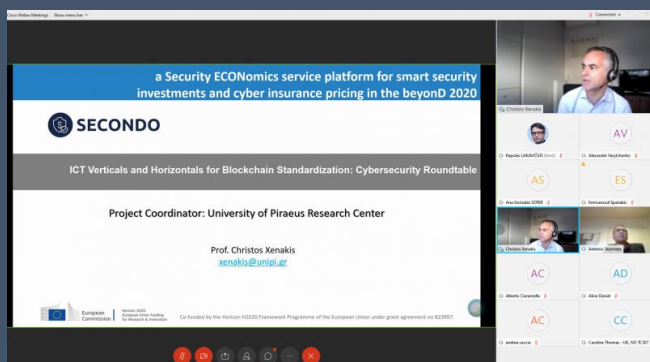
Cisco Webex Meetings Show menu bar

Connected

a Security ECONomics service platform for smart security investments and cyber insurance pricing in the beyonD 2020

SECONDO

ICT Verticals and Horizontals for Blockchain Standardization: Cybersecurity Roundtable

Project Coordinator: University of Piraeus Research Center

Prof. Christos Xenakis
xenakis@unipi.gr

European Commission

Horizon 2020 European Union Funding for Research & Innovation

Co-funded by the Horizon H2020 Framework Programme of the European Union under grant agreement no 823997.

Christos Xenakis

Rigoblas LAKAVIČIUS (Host)

AV

Alexander Vasyichenko

AS

Ana Gonzalez SOFER

ES

Emmanouil Spanakis

Christos Xenakis

Antonios Skarmeta

AC

Alberto Ciaramella

AD

Aline Daniel

AC

andrea saccia

CC

Caroline Thomas - UK, ISO TC307